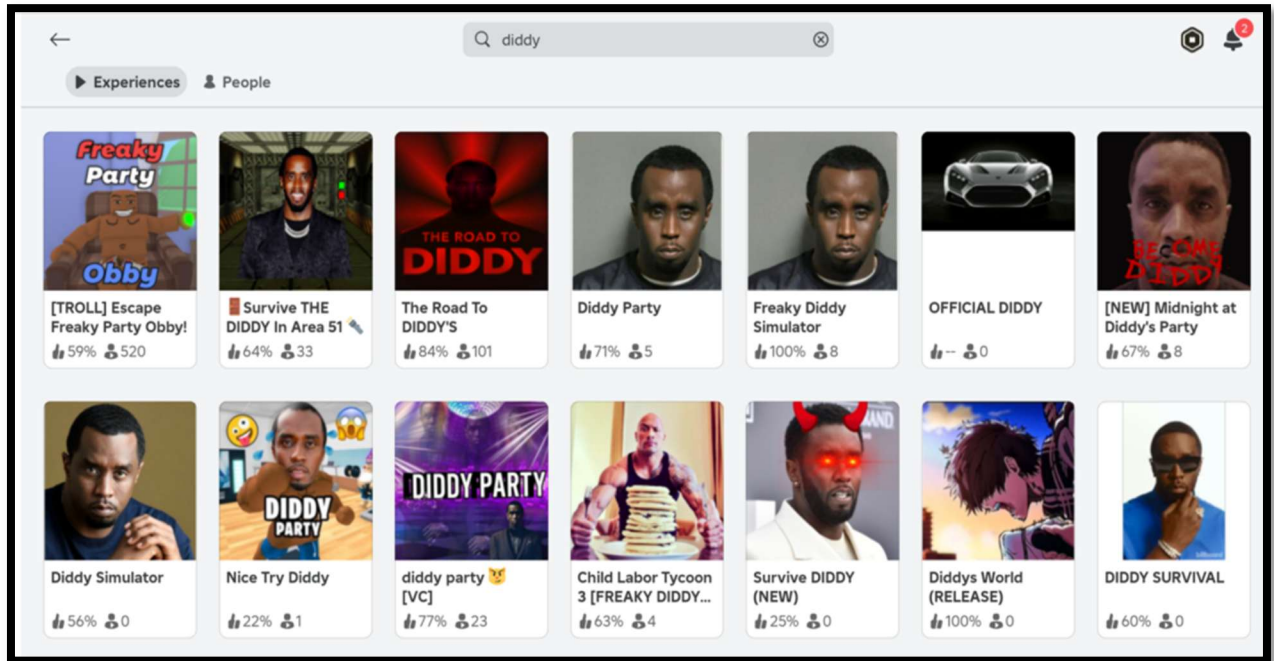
diddy

2

Experiences People

Freaky Party Obby

[TROLL] Escape Freaky Party Obby!
59% 520

Survive THE DIDDY In Area 51
64% 33

THE ROAD TO DIDDY

The Road To DIDDY'S
84% 101

Diddy Party
71% 5

Freaky Diddy Simulator
100% 8

OFFICIAL DIDDY
-- 0

BECOME DIDDY

[NEW] Midnight at Diddy's Party
67% 8

Diddy Simulator
56% 0

DIDDY PARTY

Nice Try Diddy
22% 1

DIDDY PARTY

diddy party 😈 [VC]
77% 23

Child Labor Tycoon 3 [FREAKY DIDDY...
63% 4

Survive DIDDY (NEW)
25% 0

Diddys World (RELEASE)
100% 0

DIDDY SURVIVAL
60% 0